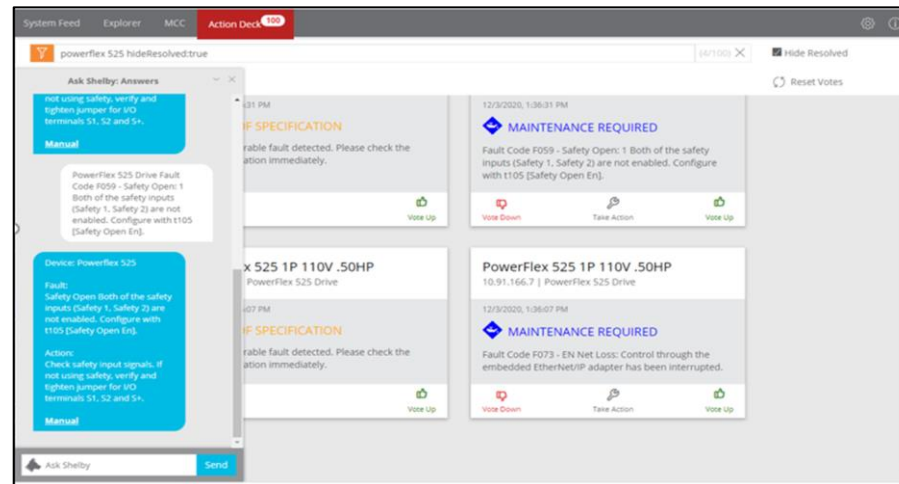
System Feed Explorer MCC Action Deck 100

powerflex 525 hideResolved:true (4/100) ✕ Hide Resolved

Reset Votes

Ask Shelby: Answers

not using safety, verify and tighten jumper for I/O terminals S1, S2 and S+.

Manual

PowerFlex 525 Drive Fault Code F059 - Safety Open: 1 Both of the safety inputs (Safety 1, Safety 2) are not enabled. Configure with t105 [Safety Open En].

Device: Powerflex 525

Fault:
Safety Open Both of the safety inputs (Safety 1, Safety 2) are not enabled. Configure with t105 [Safety Open En].

Action:
Check safety input signals. If not using safety, verify and tighten jumper for I/O terminals S1, S2 and S+.

Manual

Ask Shelby Send

:31 PM

F SPECIFICATION

rable fault detected. Please check the ation immediately.

Vote Up

12/3/2020, 1:36:31 PM

MAINTENANCE REQUIRED

Fault Code F059 - Safety Open: 1 Both of the safety inputs (Safety 1, Safety 2) are not enabled. Configure with t105 [Safety Open En].

Vote Down Take Action Vote Up

x 525 1P 110V .50HP

PowerFlex 525 Drive

:07 PM

F SPECIFICATION

rable fault detected. Please check the ation immediately.

Vote Up

PowerFlex 525 1P 110V .50HP

10.91.166.7 | PowerFlex 525 Drive

12/3/2020, 1:36:07 PM

MAINTENANCE REQUIRED

Fault Code F073 - EN Net Loss: Control through the embedded EtherNet/IP adapter has been interrupted.

Vote Down Take Action Vote Up